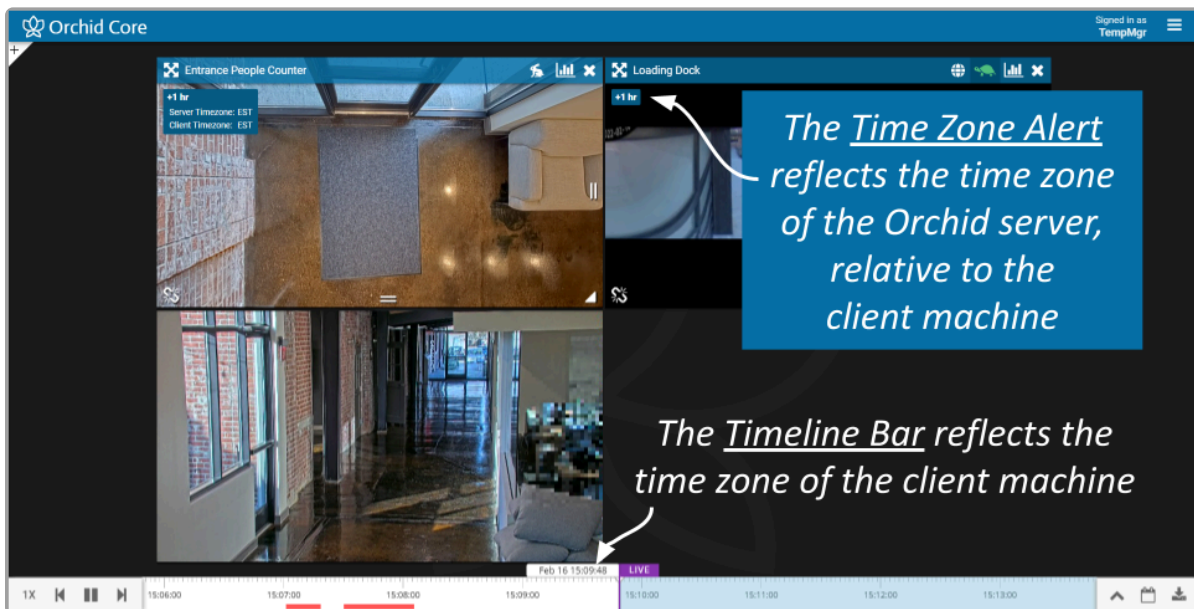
Orchid Core

Signed in as
TempMgr

Entrance People Counter

+1 hr
Server Timezone: EST
Client Timezone: EST

Loading Dock

+1 hr

The Time Zone Alert reflects the time zone of the Orchid server, relative to the client machine

The Timeline Bar reflects the time zone of the client machine

Feb 16 15:09:48

LIVE

1X

15:06:00

15:07:00

15:08:00

15:09:00

15:10:00

15:11:00

15:12:00

15:13:00